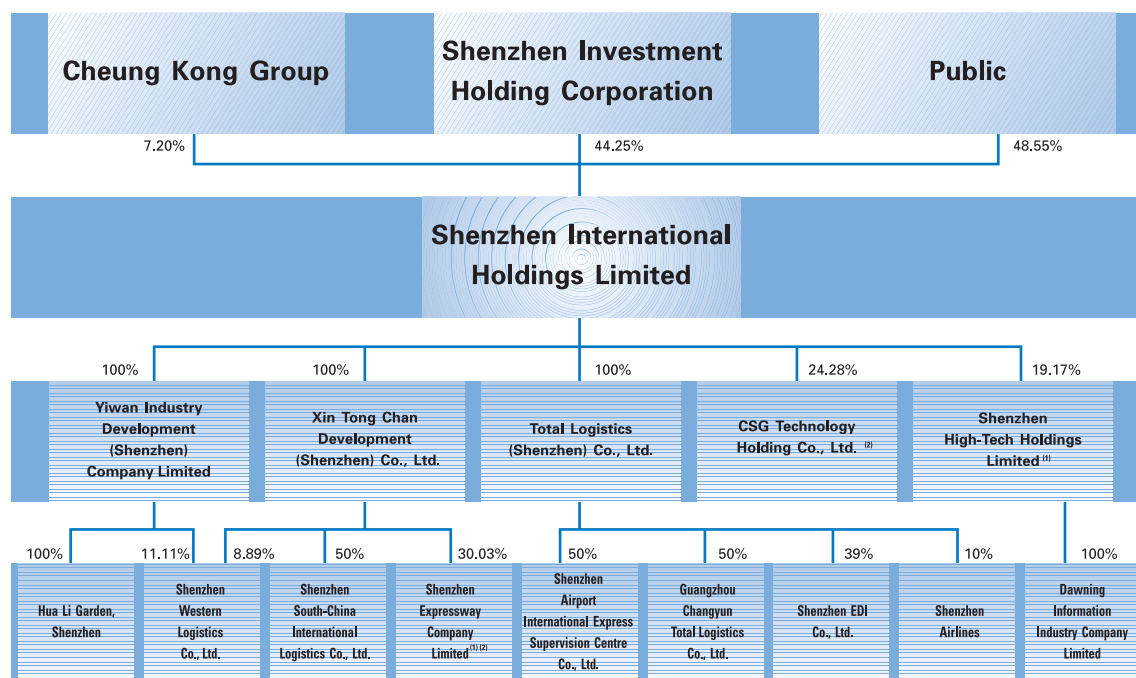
Cheung Kong Group

Shenzhen Investment Holding Corporation

Public

7.20%

44.25%

48.55%

Shenzhen International Holdings Limited

100%

100%

100%

24.28%

19.17%

Yiwan Industry Development (Shenzhen) Company Limited

Xin Tong Chan Development (Shenzhen) Co., Ltd.

Total Logistics (Shenzhen) Co., Ltd.

CSG Technology Holding Co., Ltd. $^{(2)}$

Shenzhen High-Tech Holdings Limited $^{(1)}$

100%

11.11%

8.89%

50%

30.03%

50%

50%

39%

10%

100%

Hua Li Garden, Shenzhen

Shenzhen Western Logistics Co., Ltd.

Shenzhen South-China International Logistics Co., Ltd.

Shenzhen Expressway Company Limited $^{(1)(2)}$

Shenzhen Airport International Express Supervision Centre Co., Ltd.

Guangzhou Changyun Total Logistics Co., Ltd.

Shenzhen EDI Co., Ltd.

Shenzhen Airlines

Dawning Information Industry Company Limited